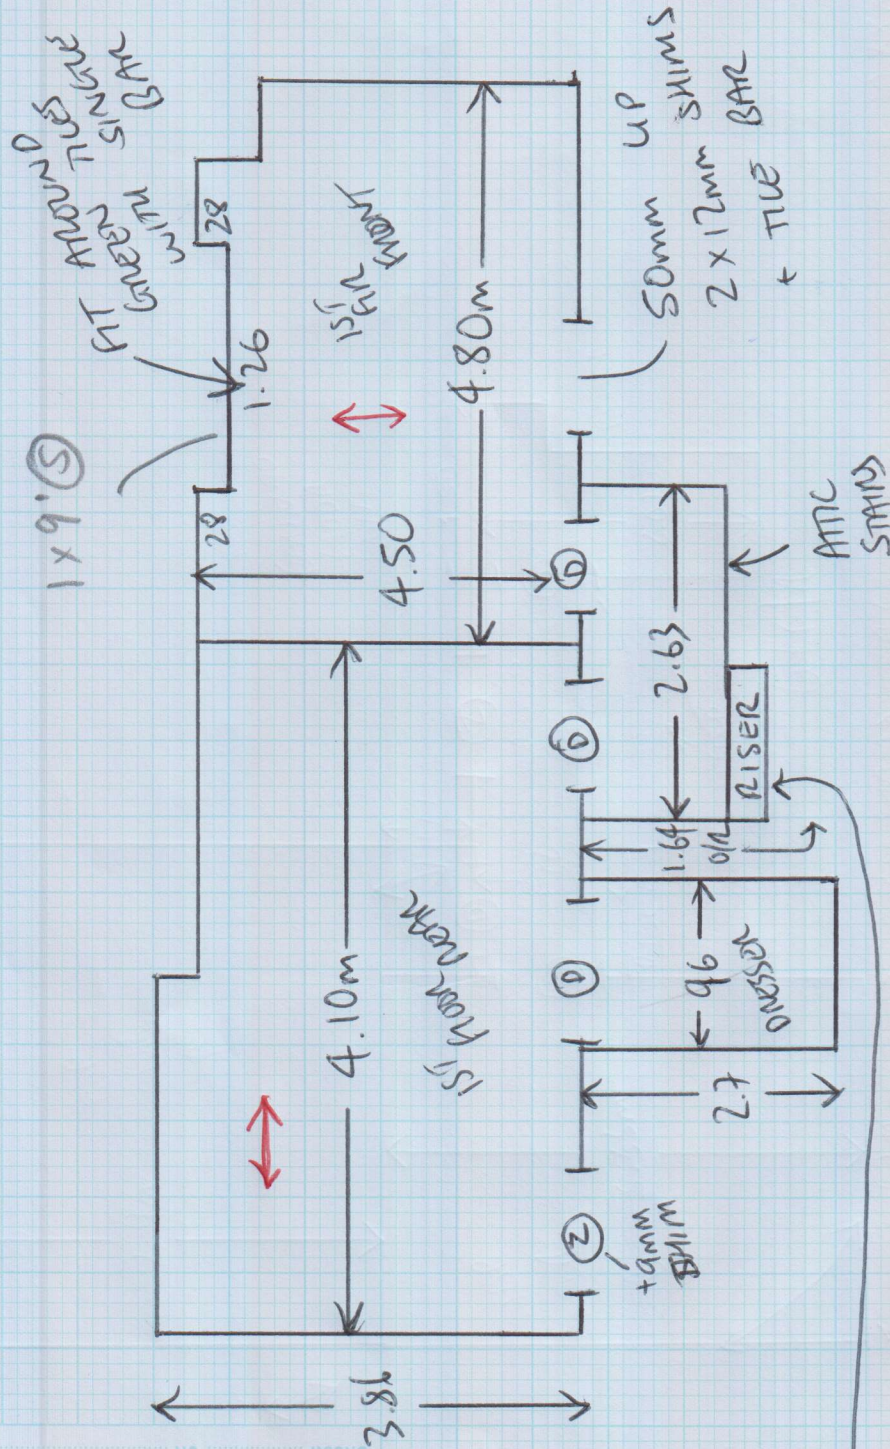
1 x 9' (S)

FIT AROUND TILES GREEN WITH SINGLE BAR

28

1.26

28

1ST FLR FRONT

4.50

4.80m

50mm UP 2 x 12mm SHIMS + TILE BAR

(D)

ATTIC STAIRS

2.63

(D)

RISER

1.64

O/L

96

DRESSER

(D)

4.10m

1ST FLOOR REAR

2.7

(Z) +9mm SHIM

3.86